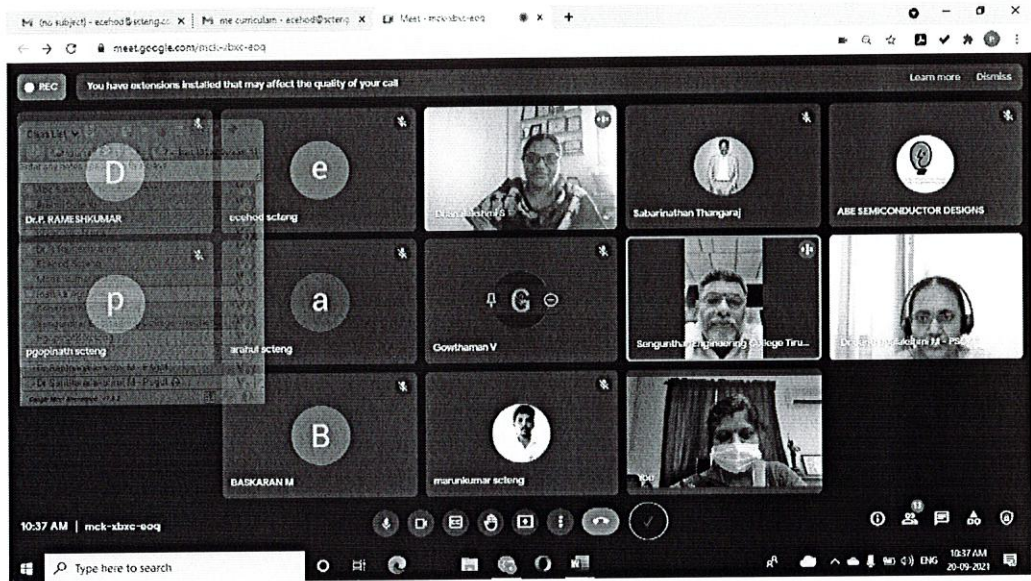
M (no subject) - ecehod@scteng.co ×
M me curriculum - ecehod@scteng ×
Meet - mck-xbxc-eoq
+

meet.google.com/mck-xbxc-eoq

REC
You have extensions installed that may affect the quality of your call
Learn more
Dismiss

D
Dr.P. RAMESHKUMAR

e
ecehod scteng

Dhanalakshmi S

Sabarinathan Thangaraj

ABE SEMICONDUCTOR DESIGNS

p
pgopinath scteng

a
arahul scteng

G
Gowthaman V

Sengunthar Engineering College Tiru...

Dr. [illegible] M - PSG

B
BASKARAN M

marunkumar scteng

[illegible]

10:37 AM | mck-xbxc-eoq

11

Type here to search

ENG
10:37 AM
20-09-2021